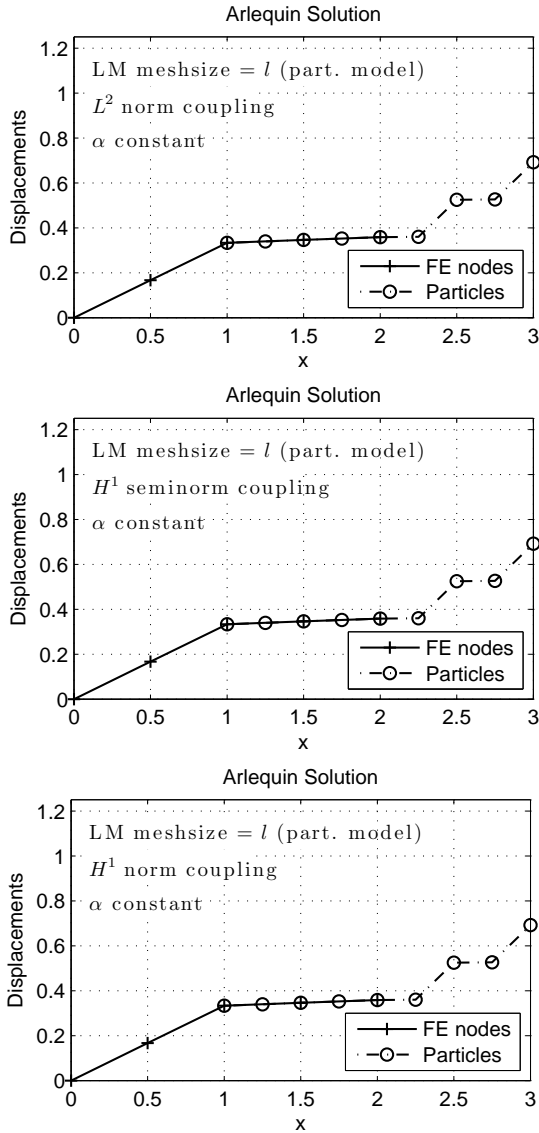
Arlequin Solution

LM meshsize = $l$ (part. model)
$L^2$ norm coupling
$\alpha$ constant

Displacements
1.2
1
0.8
0.6
0.4
0.2
0
0
0.5
1
1.5
2
2.5
3
x
FE nodes
Particles

Arlequin Solution

LM meshsize = $l$ (part. model)
$H^1$ seminorm coupling
$\alpha$ constant

Displacements
1.2
1
0.8
0.6
0.4
0.2
0
0
0.5
1
1.5
2
2.5
3
x
FE nodes
Particles

Arlequin Solution

LM meshsize = $l$ (part. model)
$H^1$ norm coupling
$\alpha$ constant

Displacements
1.2
1
0.8
0.6
0.4
0.2
0
0
0.5
1
1.5
2
2.5
3
x
FE nodes
Particles